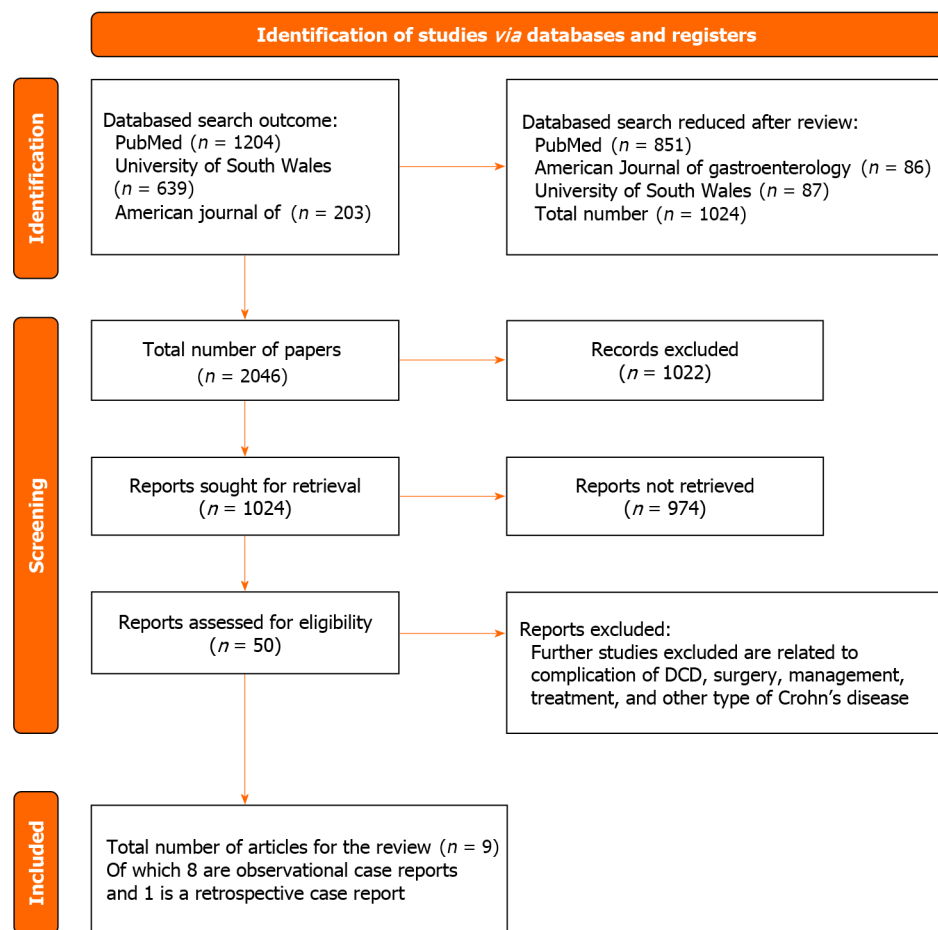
Identification of studies *via* databases and registers

Identification

Databased search outcome:
PubMed ($n$ = 1204)
University of South Wales ($n$ = 639)
American journal of ($n$ = 203)

Databased search reduced after review:
PubMed ($n$ = 851)
American Journal of gastroenterology ($n$ = 86)
University of South Wales ($n$ = 87)
Total number ($n$ = 1024)

Screening

Total number of papers ($n$ = 2046)

Records excluded ($n$ = 1022)

Reports sought for retrieval ($n$ = 1024)

Reports not retrieved ($n$ = 974)

Reports assessed for eligibility ($n$ = 50)

Reports excluded:
Further studies excluded are related to complication of DCD, surgery, management, treatment, and other type of Crohn's disease

Included

Total number of articles for the review ($n$ = 9)
Of which 8 are observational case reports and 1 is a retrospective case report